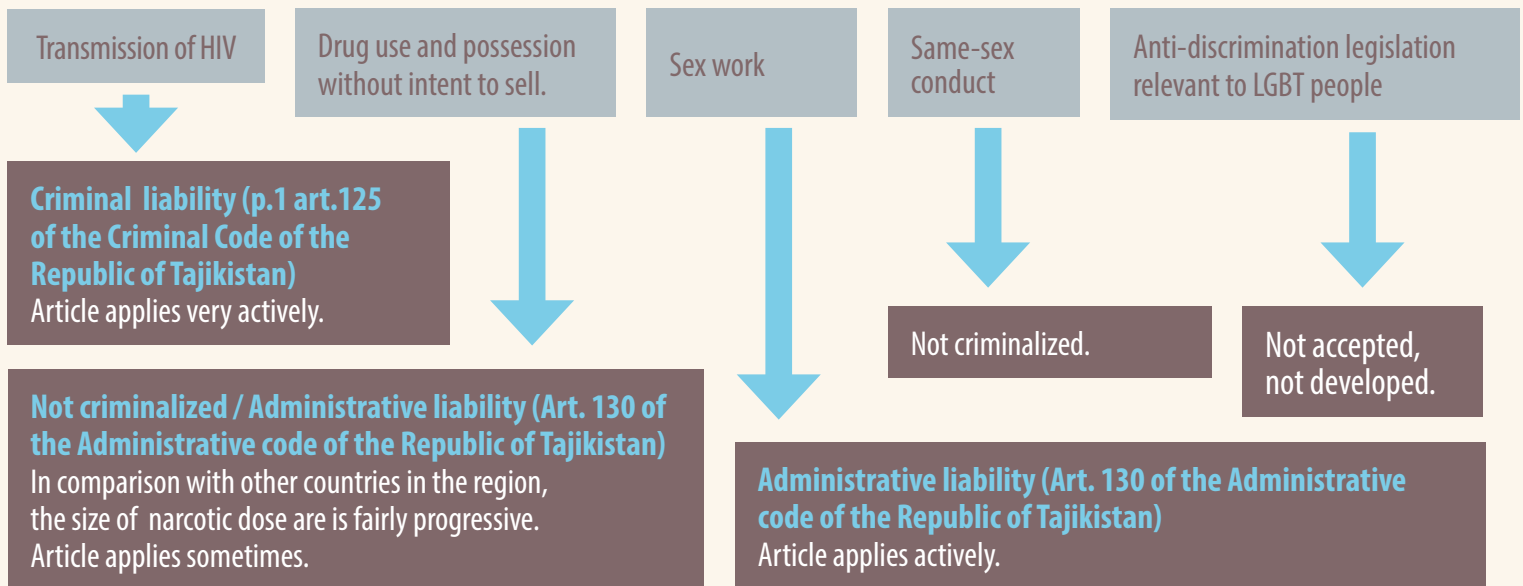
Transmission of HIV

Drug use and possession without intent to sell.

Sex work

Same-sex conduct

Anti-discrimination legislation relevant to LGBT people

Criminal liability (p.1 art.125 of the Criminal Code of the Republic of Tajikistan)
Article applies very actively.

Not criminalized.

Not accepted, not developed.

Not criminalized / Administrative liability (Art. 130 of the Administrative code of the Republic of Tajikistan)
In comparison with other countries in the region, the size of narcotic dose are is fairly progressive.
Article applies sometimes.

Administrative liability (Art. 130 of the Administrative code of the Republic of Tajikistan)
Article applies actively.